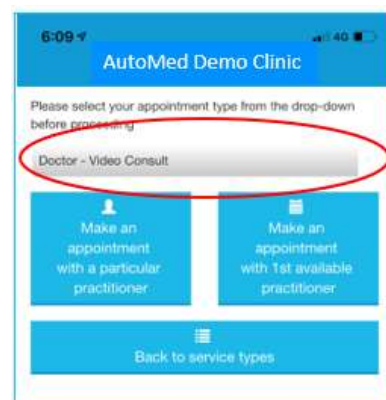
6:09

4G

AutoMed Demo Clinic

Please select your appointment type from the drop-down before processing

Doctor - Video Consult

Make an appointment with a particular practitioner

Make an appointment with 1st available practitioner

Back to service types